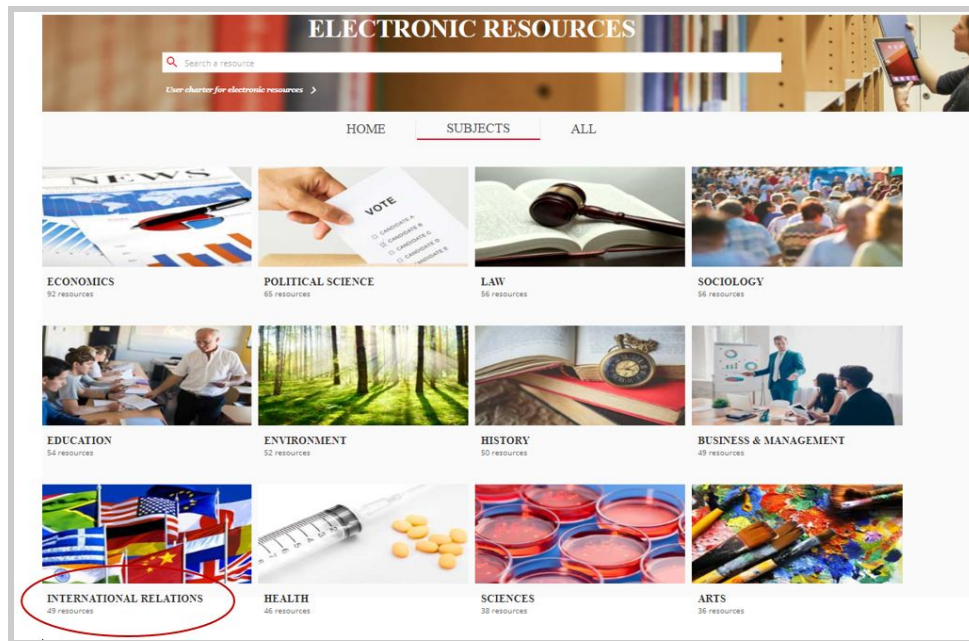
ELECTRONIC RESOURCES

Search a resource

User charter for electronic resources >

HOME SUBJECTS ALL

NEWS

VOTE
CANDIDATE A
CANDIDATE B
CANDIDATE C
CANDIDATE D

ECONOMICS
92 resources

POLITICAL SCIENCE
65 resources

LAW
56 resources

SOCIOLOGY
56 resources

EDUCATION
54 resources

ENVIRONMENT
52 resources

HISTORY
50 resources

BUSINESS & MANAGEMENT
49 resources

INTERNATIONAL RELATIONS
49 resources

HEALTH
46 resources

SCIENCES
38 resources

ARTS
36 resources